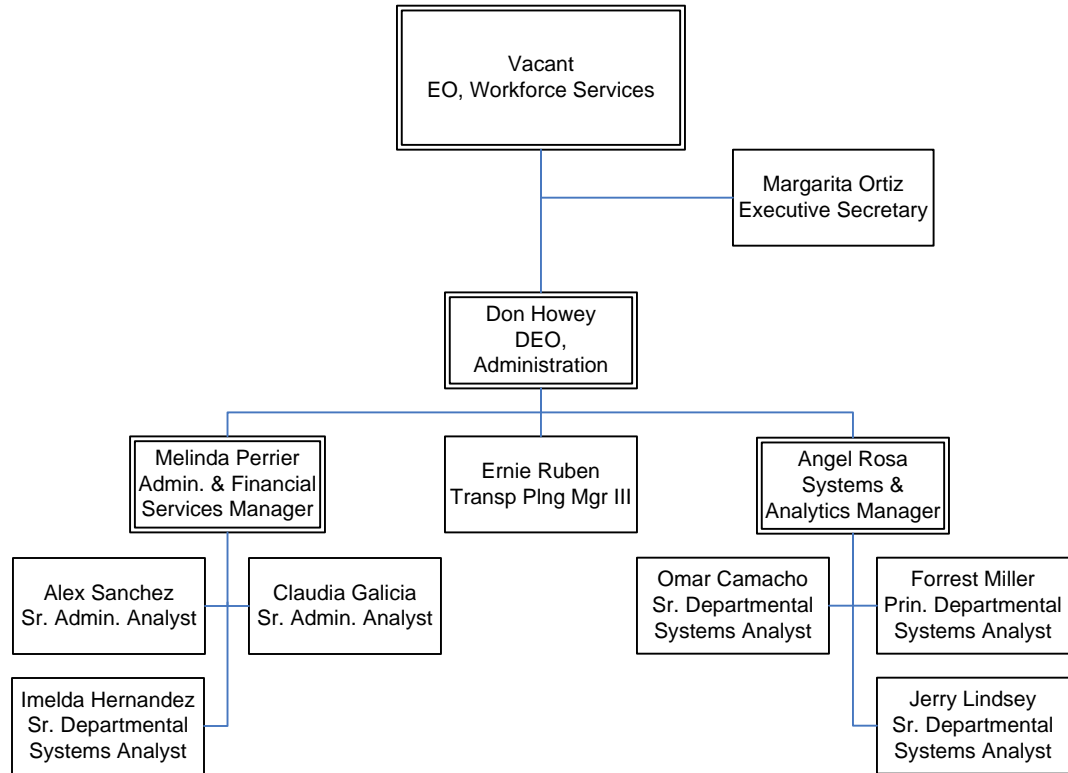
Vacant
EO, Workforce Services

Margarita Ortiz
Executive Secretary

Don Howey
DEO,
Administration

Melinda Perrier
Admin. & Financial
Services Manager

Ernie Ruben
Transp Plng Mgr III

Angel Rosa
Systems &
Analytics Manager

Alex Sanchez
Sr. Admin. Analyst

Claudia Galicia
Sr. Admin. Analyst

Imelda Hernandez
Sr. Departmental
Systems Analyst

Omar Camacho
Sr. Departmental
Systems Analyst

Forrest Miller
Prin. Departmental
Systems Analyst

Jerry Lindsey
Sr. Departmental
Systems Analyst